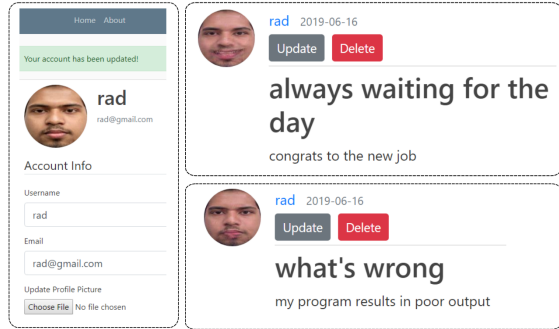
Home About

Your account has been updated!

rad

rad@gmail.com

Account Info

Username

rad

Email

rad@gmail.com

Update Profile Picture

Choose File No file chosen

rad 2019-06-16

Update Delete

always waiting for the day

congrats to the new job

rad 2019-06-16

Update Delete

what's wrong

my program results in poor output